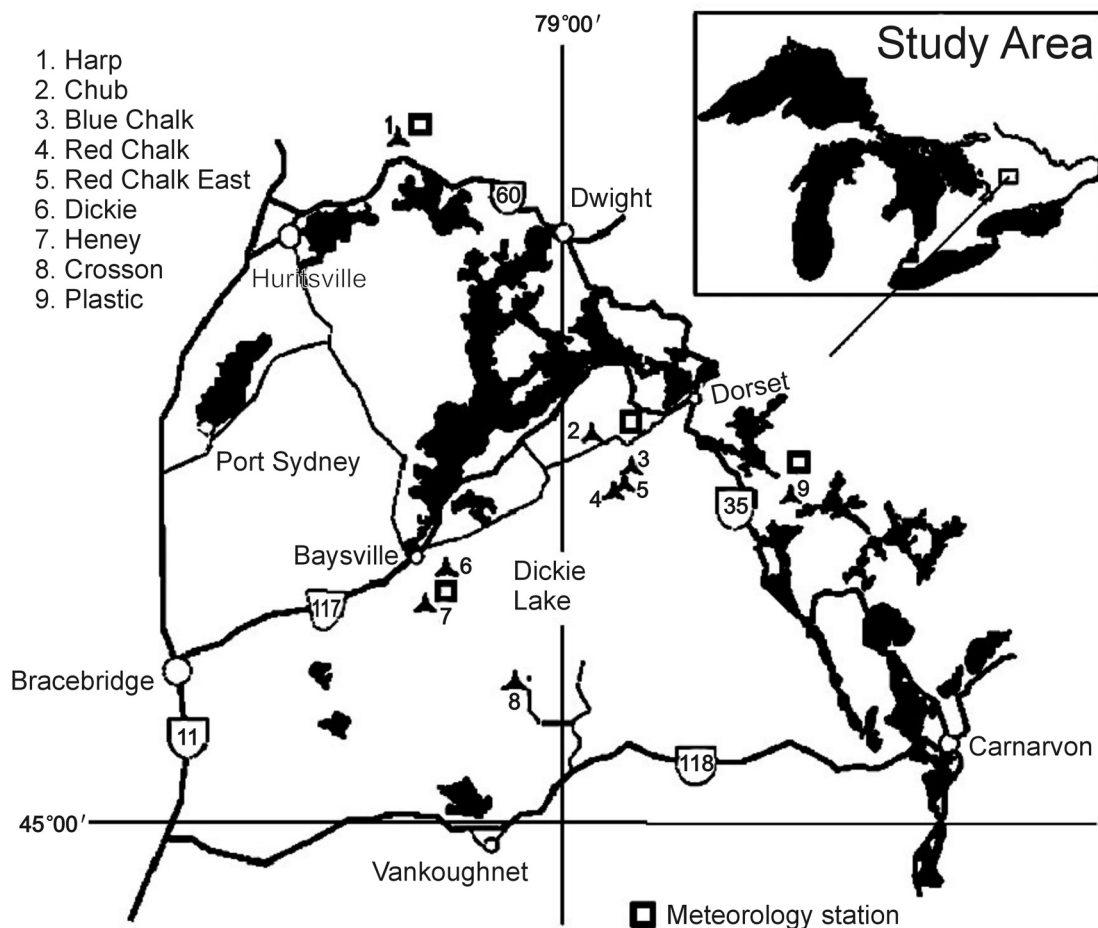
1. Harp
2. Chub
3. Blue Chalk
4. Red Chalk
5. Red Chalk East
6. Dickie
7. Heney
8. Crosson
9. Plastic

79°00′

Study Area

1

60

Dwight

Huntsville

Dorset

2

3

4 5

9

35

Port Sydney

Baysville

6

7

Dickie Lake

117

Bracebridge

11

8

118

Carnarvon

45°00′

Vankoughnet

Meteorology station